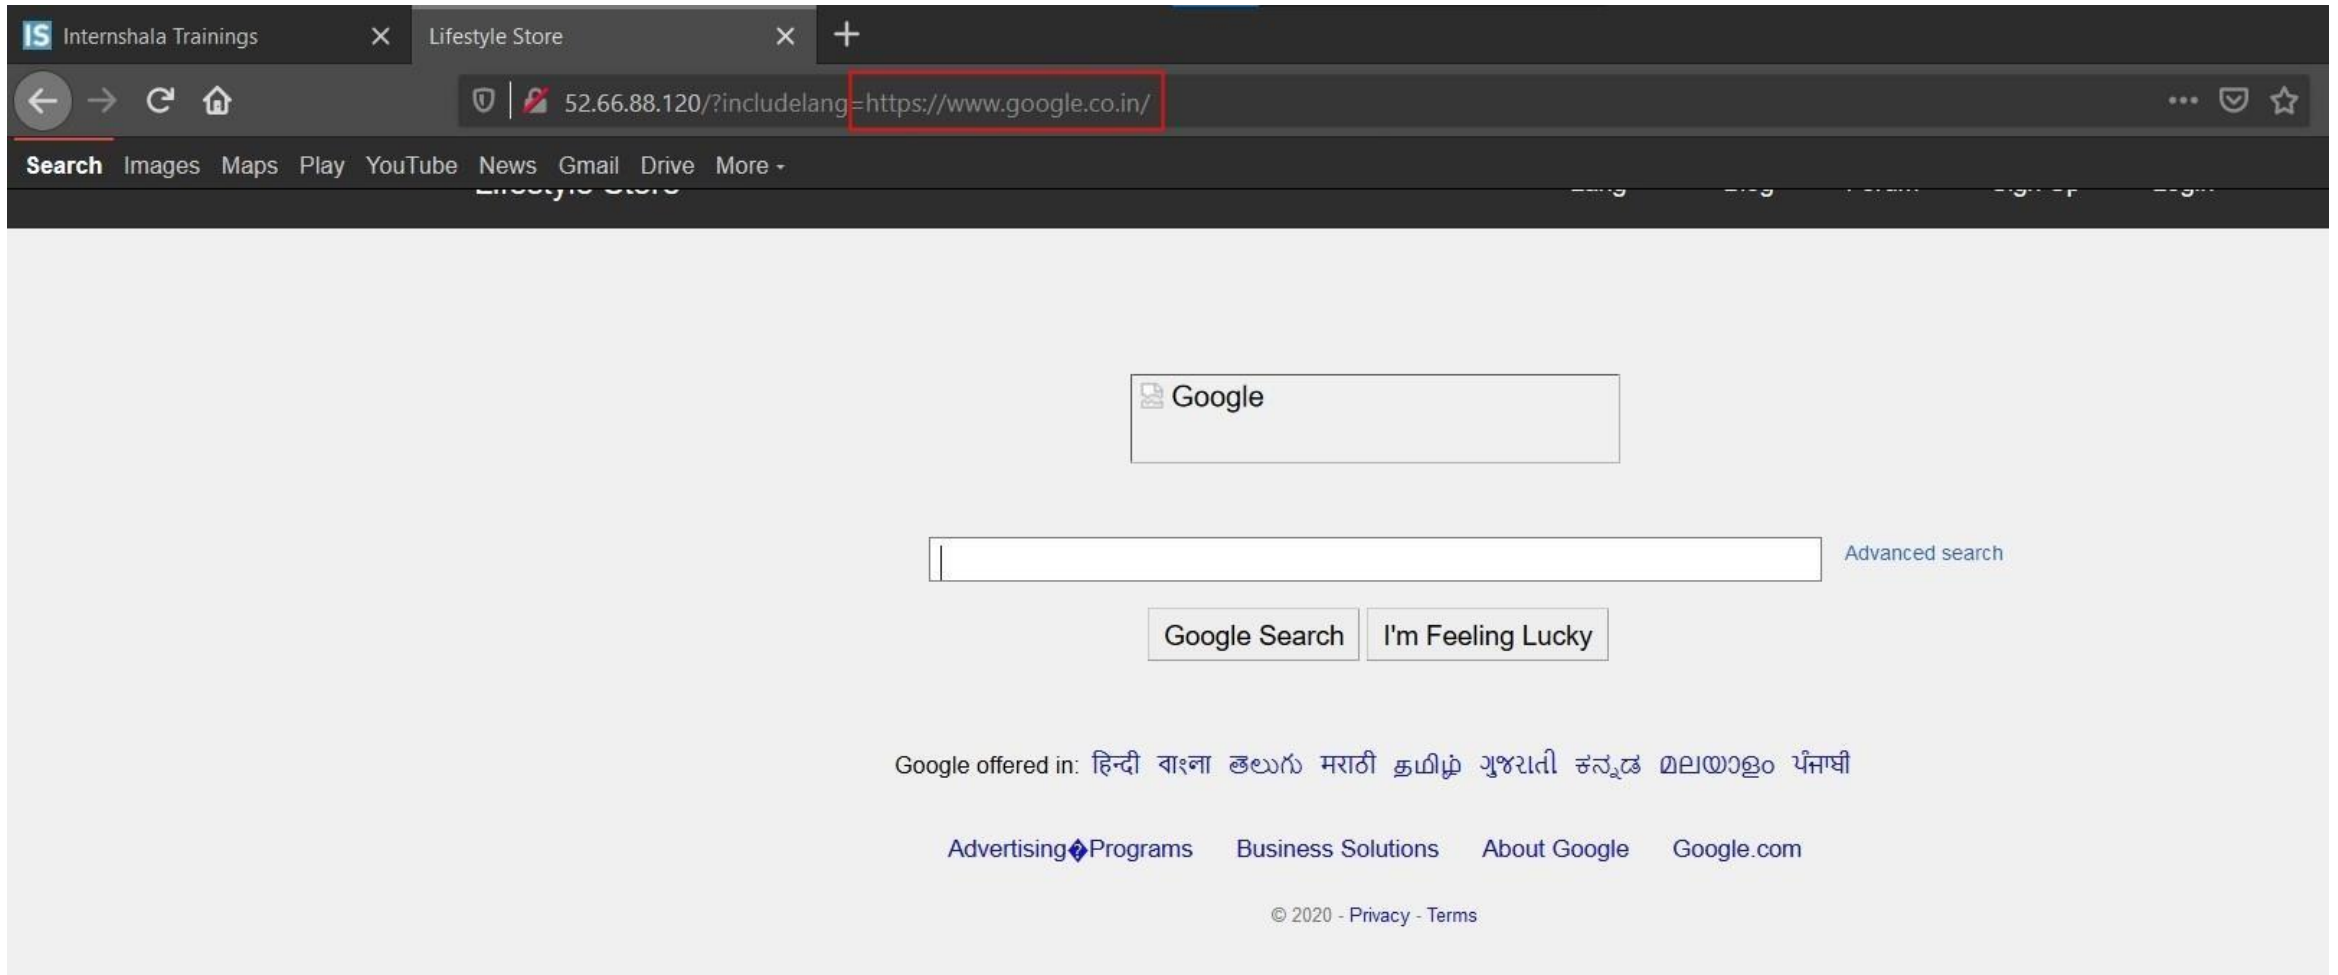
IS Internshala Trainings
Lifestyle Store

52.66.88.120/?includelang=https://www.google.co.in/

Search Images Maps Play YouTube News Gmail Drive More

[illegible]

Google

Advanced search

Google Search I'm Feeling Lucky

Google offered in: हिन्दी বাংলা తెలుగు मराठी தமிழ் ગુજરાતી ಕನ್ನಡ മലയാളം ਪੰਜਾਬੀ

Advertising�Programs Business Solutions About Google Google.com

© 2020 - Privacy - Terms